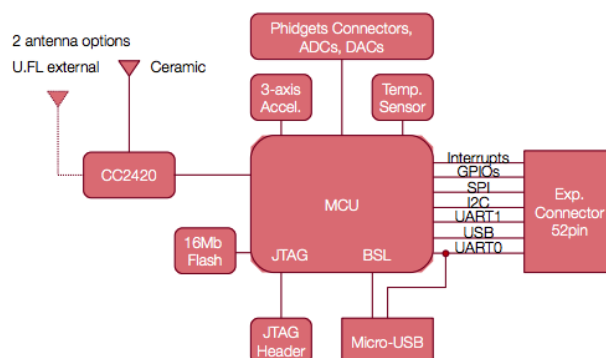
2 antenna options

U.FL external

Ceramic

Phidgets Connectors, ADCs, DACs

3-axis Accel.

Temp. Sensor

CC2420

MCU

Interrupts

GPIOs

SPI

I2C

UART1

USB

UART0

Exp. Connector 52pin

16Mb Flash

JTAG

BSL

JTAG Header

Micro-USB